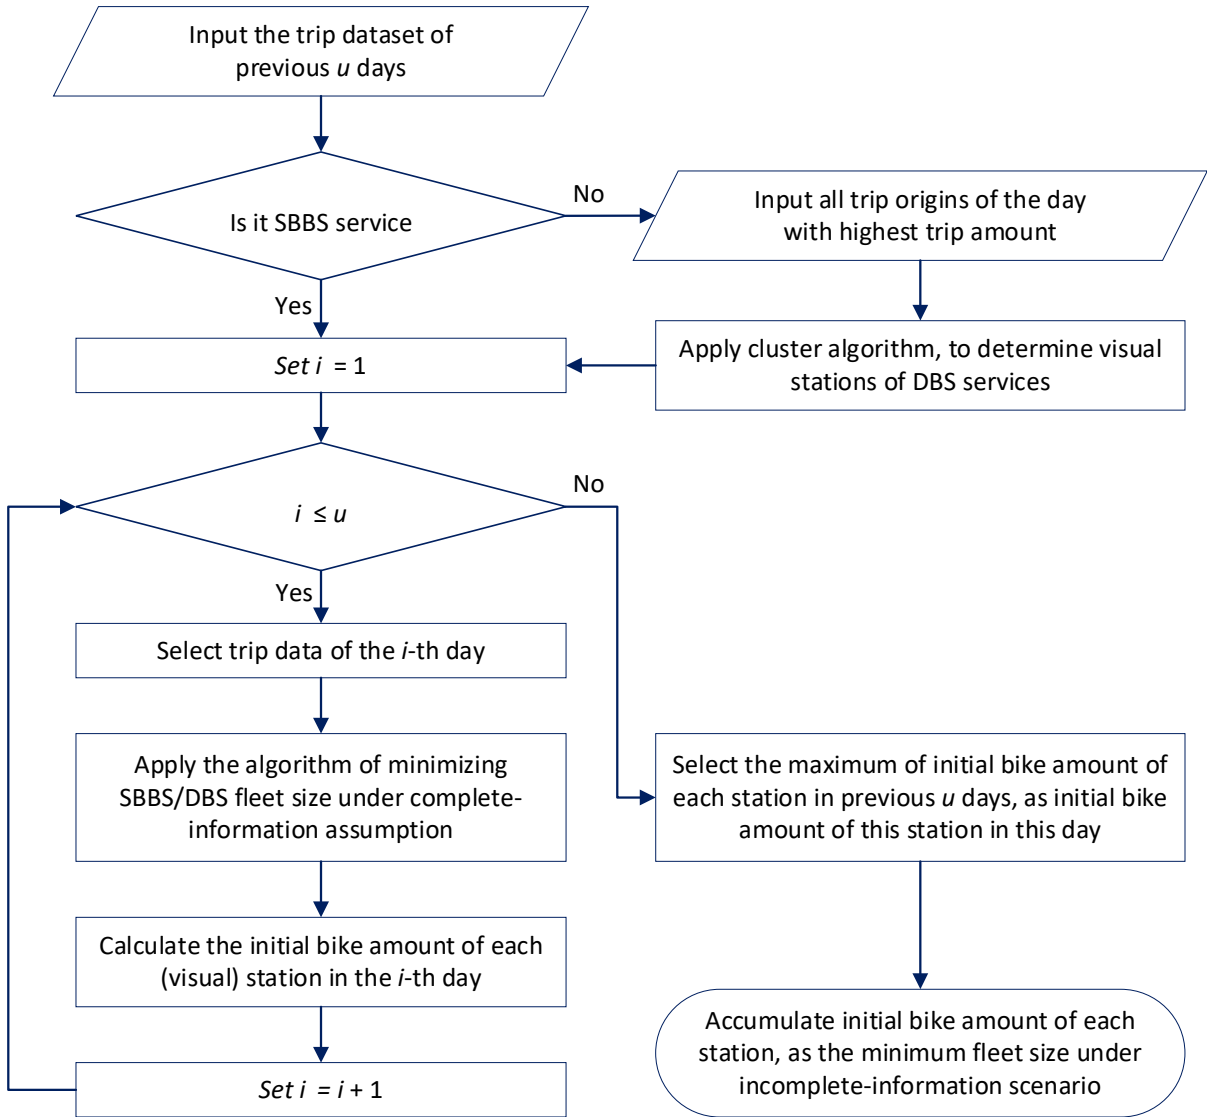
Input the trip dataset of previous $u$ days

Is it SBBS service

No

Input all trip origins of the day with highest trip amount

Yes

Set $i = 1$

Apply cluster algorithm, to determine visual stations of DBS services

$i \leq u$

No

Yes

Select trip data of the $i$-th day

Apply the algorithm of minimizing SBBS/DBS fleet size under complete-information assumption

Select the maximum of initial bike amount of each station in previous $u$ days, as initial bike amount of this station in this day

Calculate the initial bike amount of each (visual) station in the $i$-th day

Accumulate initial bike amount of each station, as the minimum fleet size under incomplete-information scenario

Set $i = i + 1$